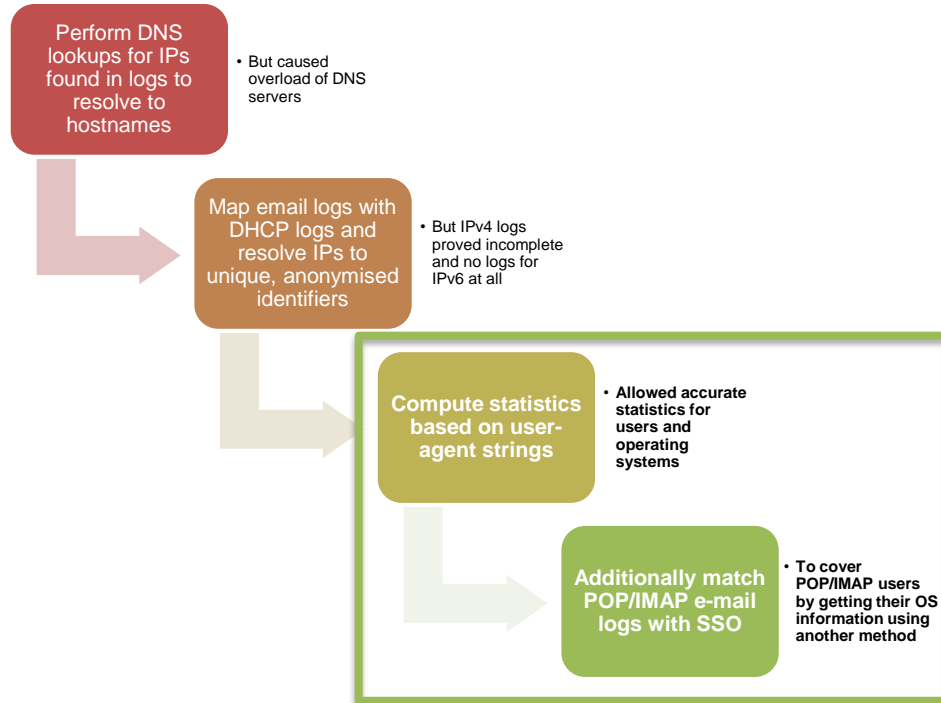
Perform DNS lookups for IPs found in logs to resolve to hostnames

• But caused overload of DNS servers

Map email logs with DHCP logs and resolve IPs to unique, anonymised identifiers

• But IPv4 logs proved incomplete and no logs for IPv6 at all

Compute statistics based on user-agent strings

• Allowed accurate statistics for users and operating systems

Additionally match POP/IMAP e-mail logs with SSO

• To cover POP/IMAP users by getting their OS information using another method